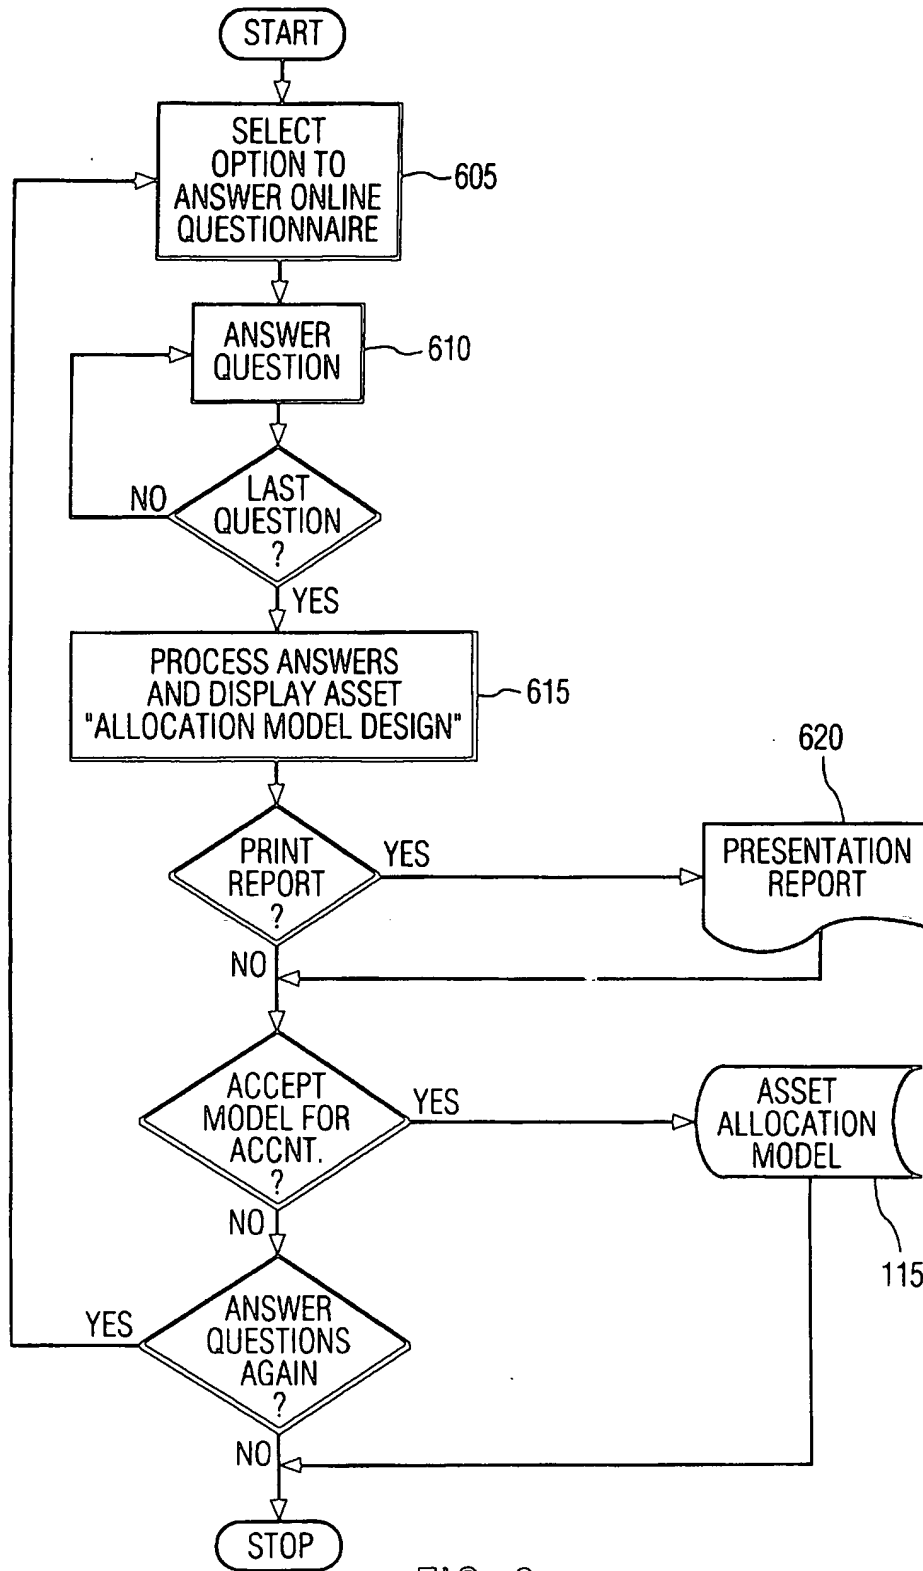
START

SELECT OPTION TO ANSWER ONLINE QUESTIONNAIRE

605

ANSWER QUESTION

610

NO

LAST QUESTION ?

YES

PROCESS ANSWERS AND DISPLAY ASSET "ALLOCATION MODEL DESIGN"

615

620

PRINT REPORT ?

YES

PRESENTATION REPORT

NO

ACCEPT MODEL FOR ACCNT. ?

YES

ASSET ALLOCATION MODEL

NO

115

YES

ANSWER QUESTIONS AGAIN ?

NO

STOP

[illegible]